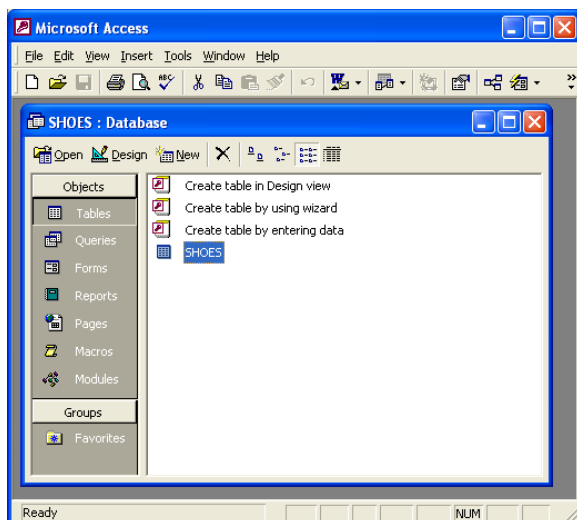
Microsoft Access

File Edit View Insert Tools Window Help

SHOES : Database

Open Design New

Objects

Tables

Queries

Forms

Reports

Pages

Macros

Modules

Groups

Favorites

Create table in Design view

Create table by using wizard

Create table by entering data

SHOES

Ready

NUM